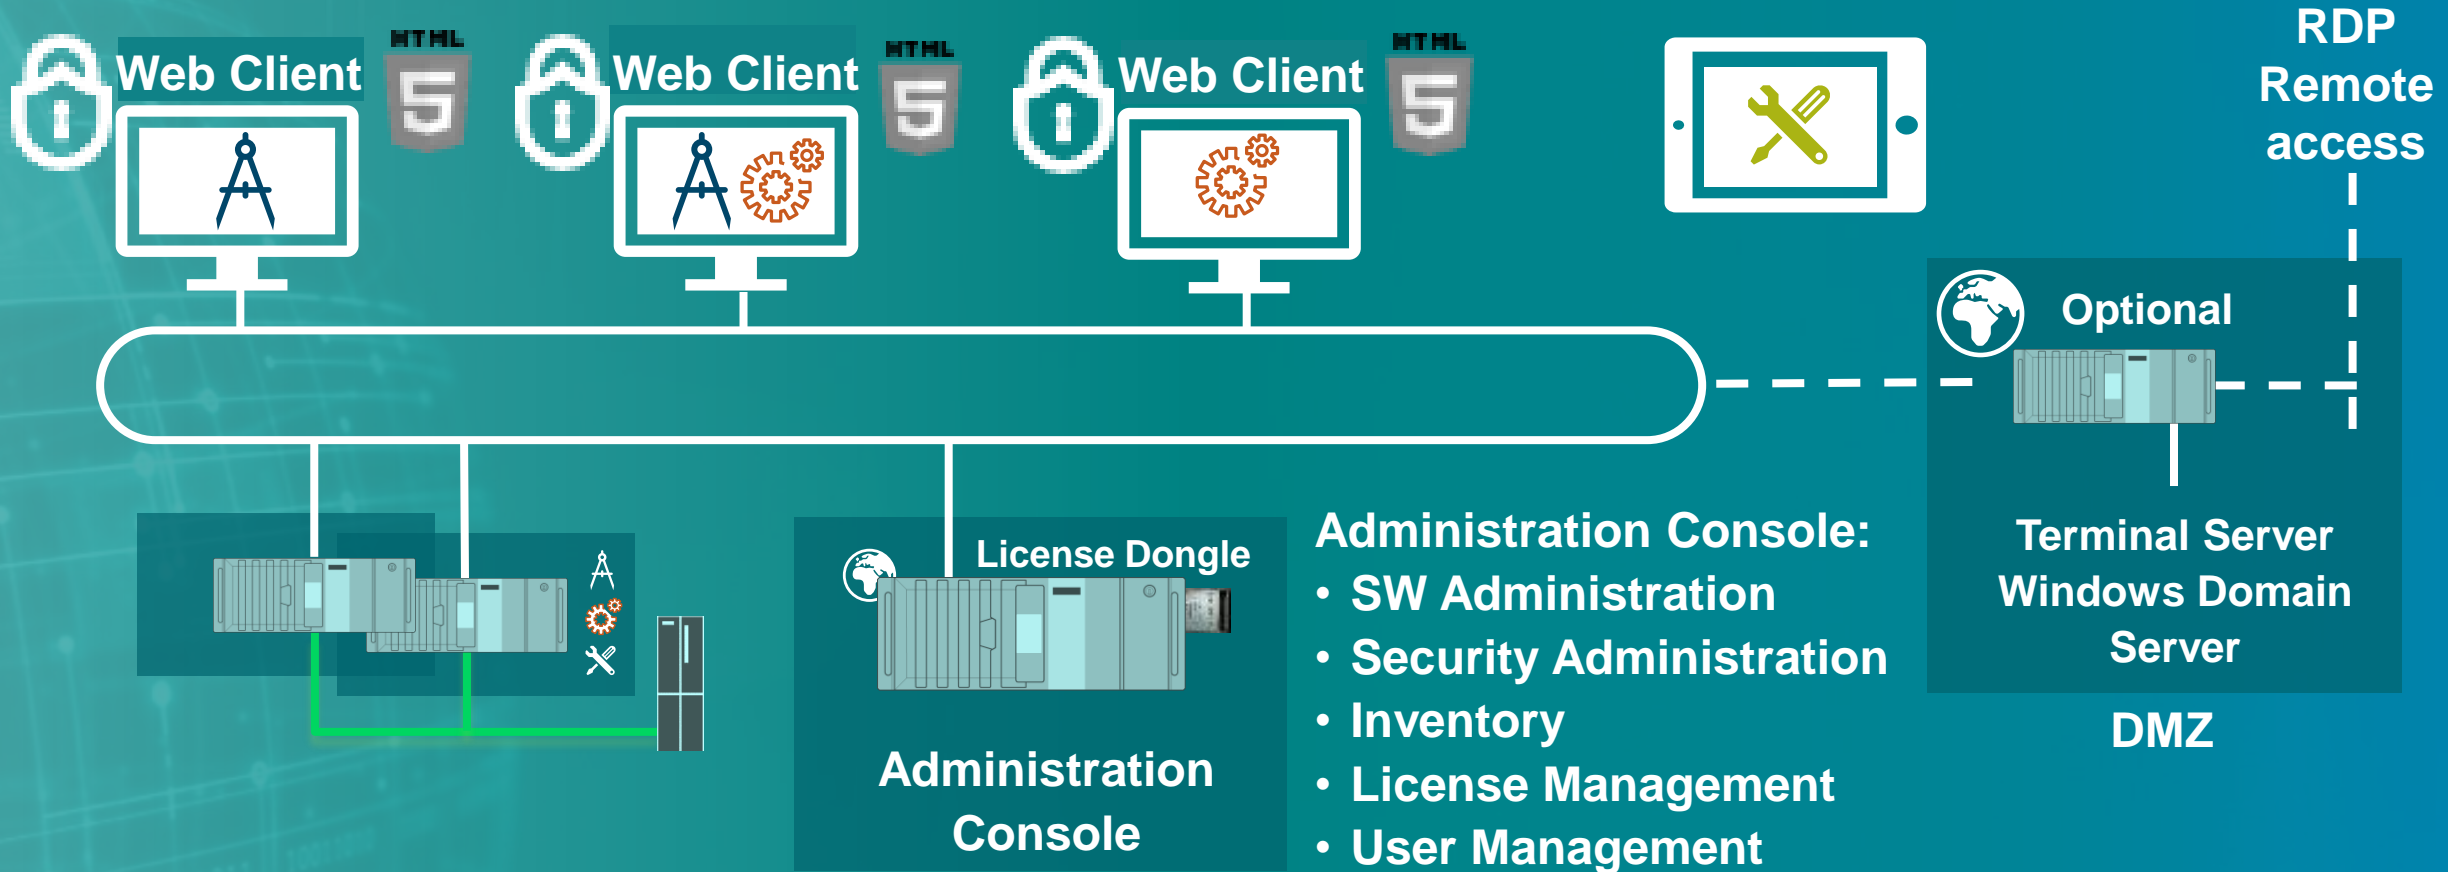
Web Client HTML 5

Web Client HTML 5

Web Client HTML 5

RDP Remote access

Optional

Terminal Server Windows Domain Server

DMZ

License Dongle

Administration Console

Administration Console:
• SW Administration
• Security Administration
• Inventory
• License Management
• User Management